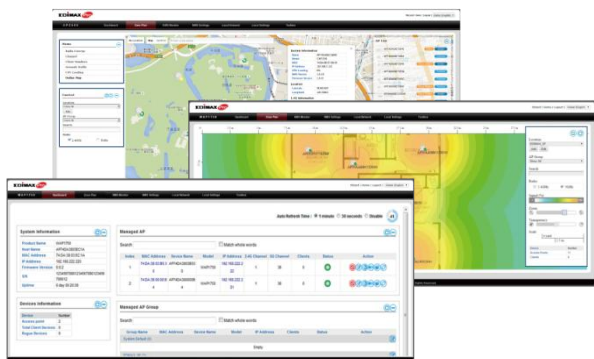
EDIMAX

System Information

Product Name
Host Name
MAC Address
IP Address
Firmware Version
Uptime

Devices Information

Access point
Total Client Devices
Rogue Devices

Managed AP

Auto Refresh Time: 1 minute 30 seconds Disable

Search
Match whole words

| Index | MAC Address | Device Name | Model | IP Address | 2.4G Channel | 5G Channel | Clients | Status | Action |
|---|---|---|---|---|---|---|---|---|---|
| 1 | | | | | 1 | 36 | 0 | | |
| 2 | | | | | 1 | 36 | 0 | | |

Managed AP Group

Search
Match whole words

| Group Name | MAC Address | Device Name | Model | IP Address | Status | Action |
|---|---|---|---|---|---|---|

Dashboard
Zone Plan
NMS Monitor
NMS Settings
Local Network
Local Settings
Toolbox

Zone Plan